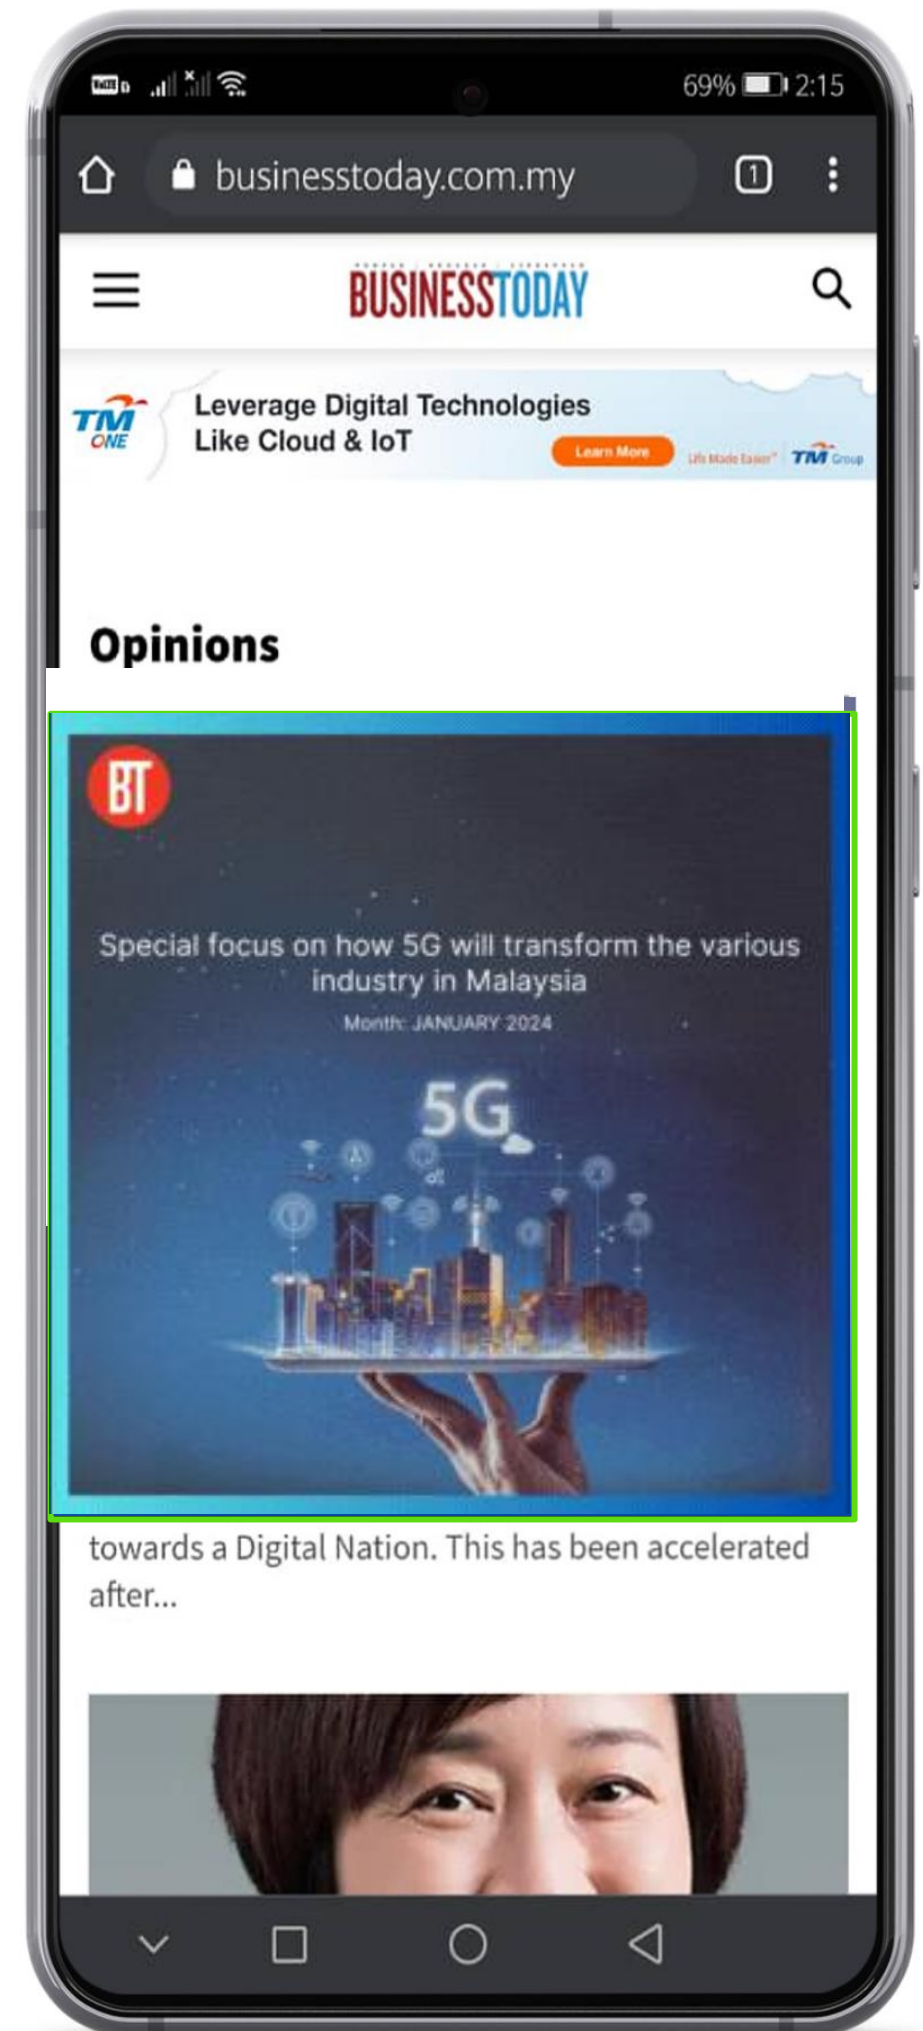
69% 2:15

businesstoday.com.my

1

BUSINESSTODAY

TM ONE

Leverage Digital Technologies Like Cloud & IoT

Learn More

Life Made Easier

TM Group

Opinions

BT

Special focus on how 5G will transform the various industry in Malaysia

Month: JANUARY 2024

5G

towards a Digital Nation. This has been accelerated after...